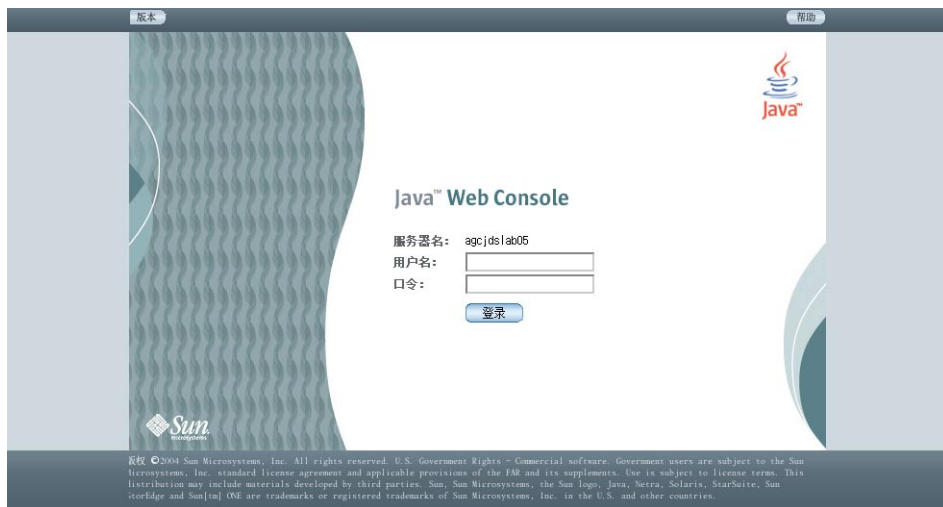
版本

帮助

Java™

Java™ Web Console

服务器名: agcjdslab05
用户名:
口令:

登录

Sun microsystems

版权 ©2004 Sun Microsystems, Inc. All rights reserved. U.S. Government Rights - Commercial software. Government users are subject to the Sun licrosystems, Inc. standard license agreement and applicable provisions of the FAR and its supplements. Use is subject to license terms. This listribution may include materials developed by third parties. Sun, Sun Microsystems, the Sun logo, Java, Netra, Solaris, StarSuite, Sun itorEdge and Sun[tm] ONE are trademarks or registered trademarks of Sun Microsystems, Inc. in the U.S. and other countries.